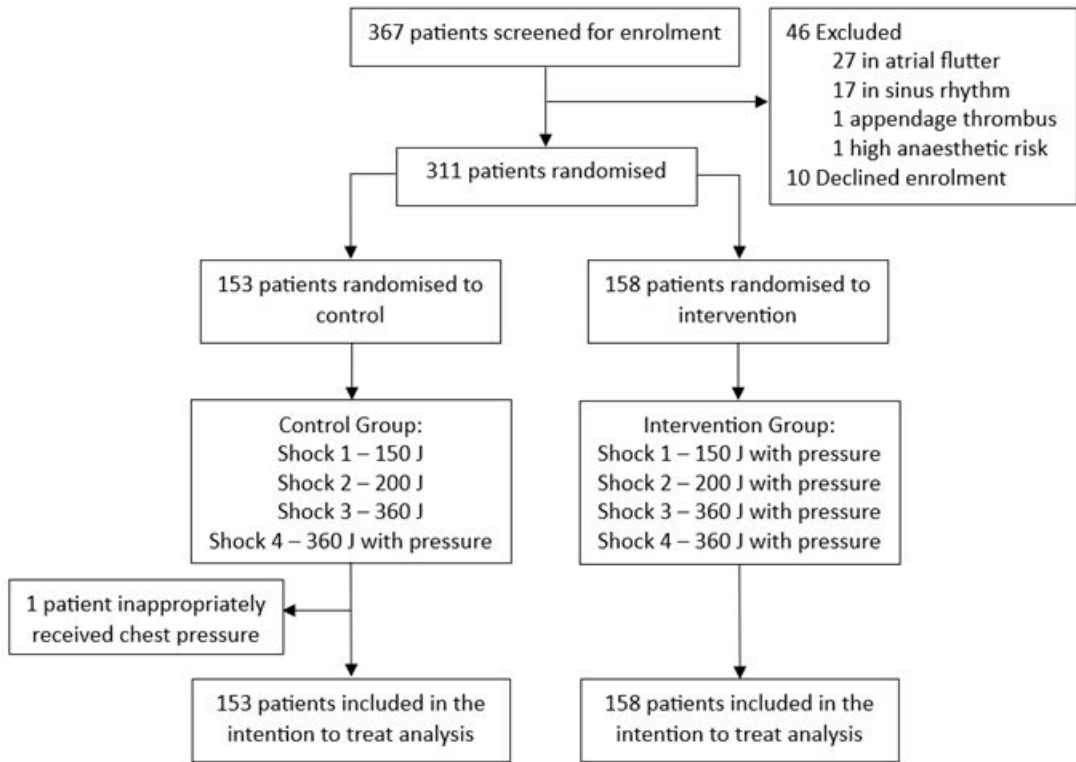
367 patients screened for enrolment

46 Excluded
27 in atrial flutter
17 in sinus rhythm
1 appendage thrombus
1 high anaesthetic risk
10 Declined enrolment

311 patients randomised

153 patients randomised to control

158 patients randomised to intervention

Control Group:
Shock 1 – 150 J
Shock 2 – 200 J
Shock 3 – 360 J
Shock 4 – 360 J with pressure

Intervention Group:
Shock 1 – 150 J with pressure
Shock 2 – 200 J with pressure
Shock 3 – 360 J with pressure
Shock 4 – 360 J with pressure

1 patient inappropriately received chest pressure

153 patients included in the intention to treat analysis

158 patients included in the intention to treat analysis